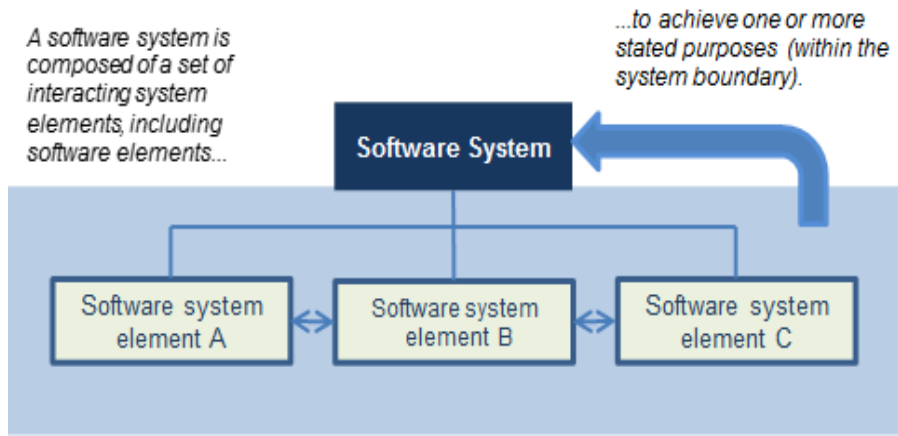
A software system is composed of a set of interacting system elements, including software elements...

...to achieve one or more stated purposes (within the system boundary).

Software System

Software system element A

Software system element B

Software system element C